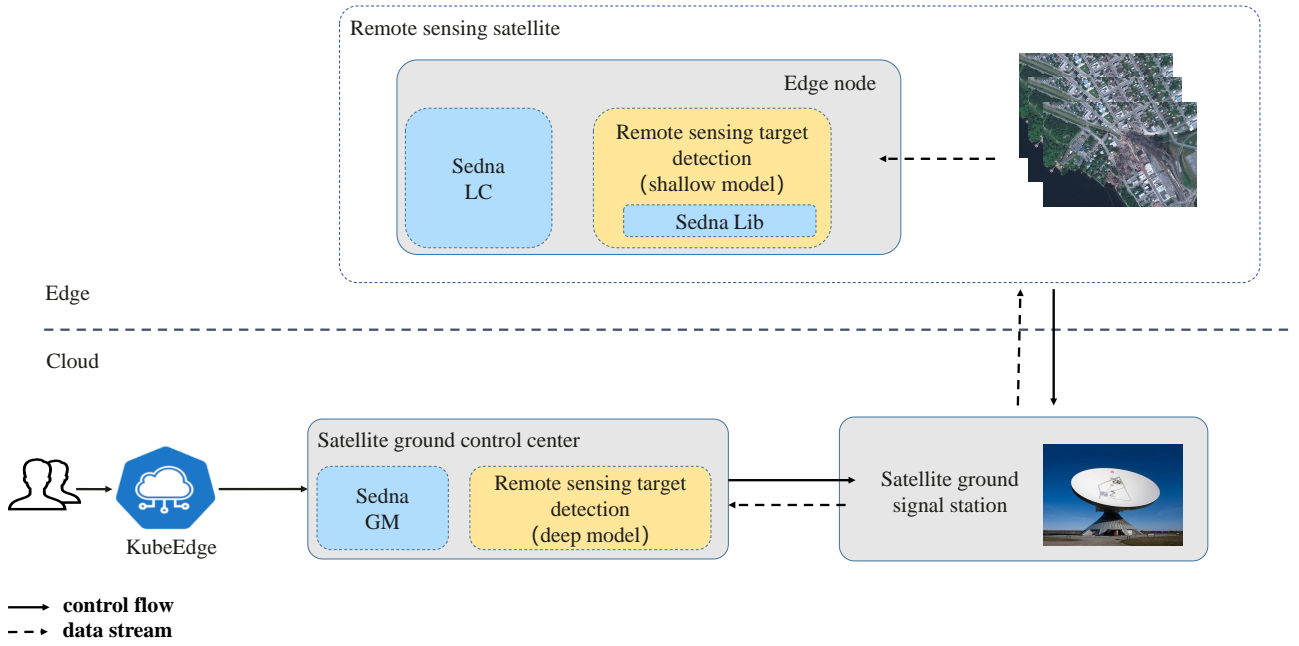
Remote sensing satellite

Edge node

Sedna LC

Remote sensing target detection （shallow model）

Sedna Lib

Edge

Cloud

Satellite ground control center

Sedna GM

Remote sensing target detection （deep model）

Satellite ground signal station

KubeEdge

control flow
data stream